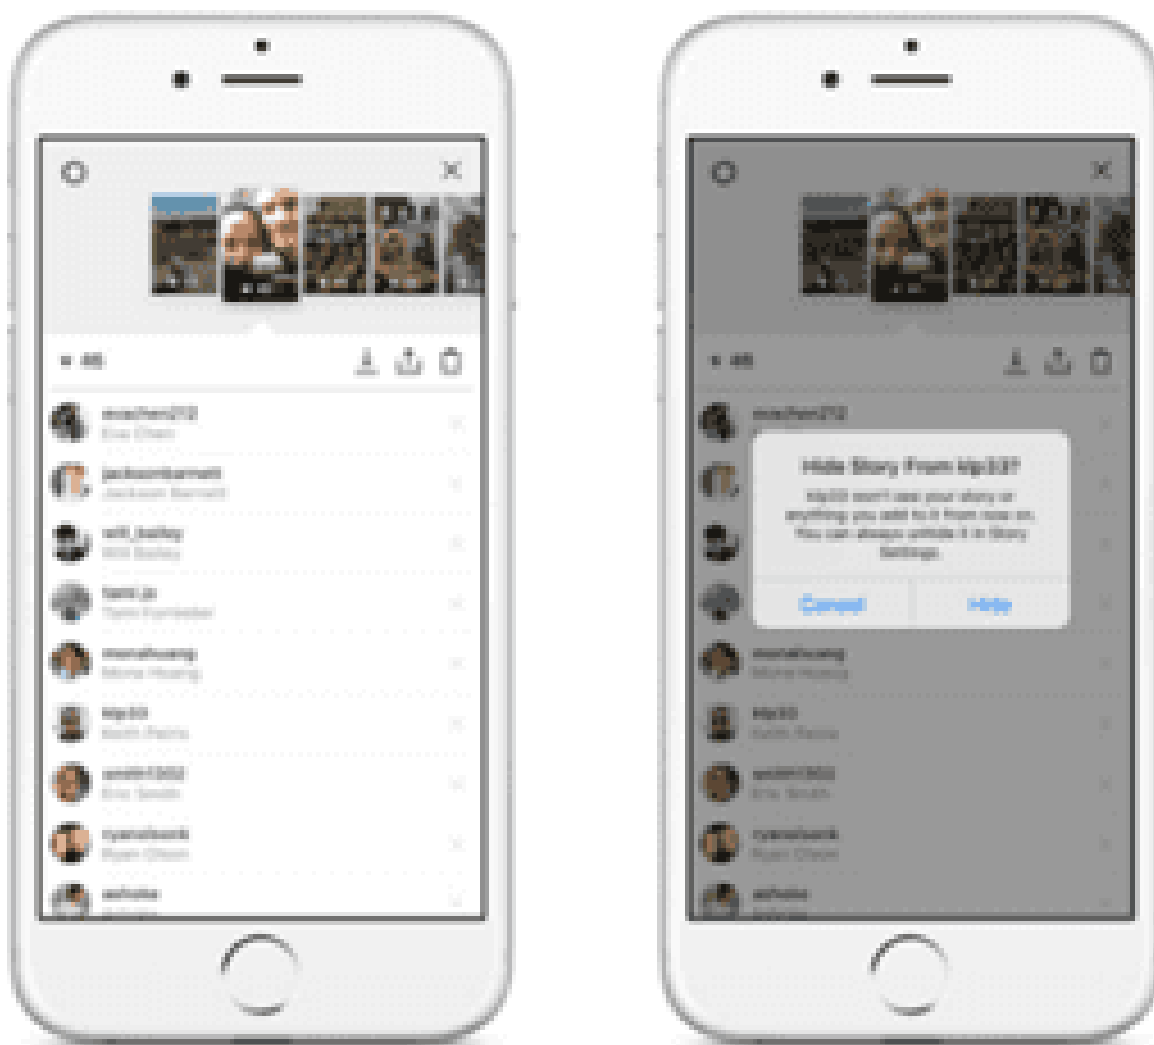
48

evachen212
Eva Chen

jacksonbarnett
Jackson Barnett

will_bailey
Will Bailey

tami.jo
Tami Forrester

monahuang
Mona Huang

kip33
Keith Perry

smith1302
Eric Smith

ryanxbonk
Ryan Chen

aehobe
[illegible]

48

evachen212

Hide Story From kip33?

kip33 won't see your story or anything you add to it from now on. You can always unhide it in Story Settings.

Cancel

Hide

monahuang
Mona Huang

kip33
Keith Perry

smith1302
Eric Smith

ryanxbonk
Ryan Chen

aehobe
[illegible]